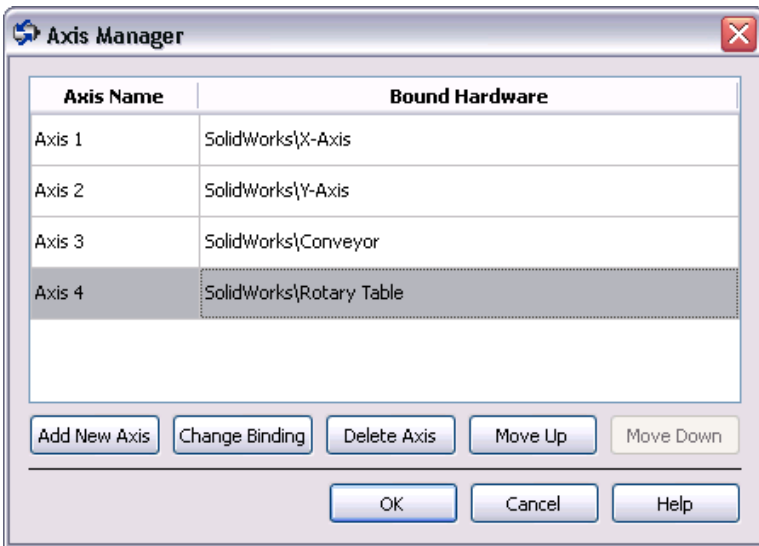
Axis Manager

| Axis Name | Bound Hardware |
|---|---|
| Axis 1 | SolidWorks\X-Axis |
| Axis 2 | SolidWorks\Y-Axis |
| Axis 3 | SolidWorks\Conveyor |
| Axis 4 | SolidWorks\Rotary Table |

Add New Axis
Change Binding
Delete Axis
Move Up
Move Down

OK
Cancel
Help